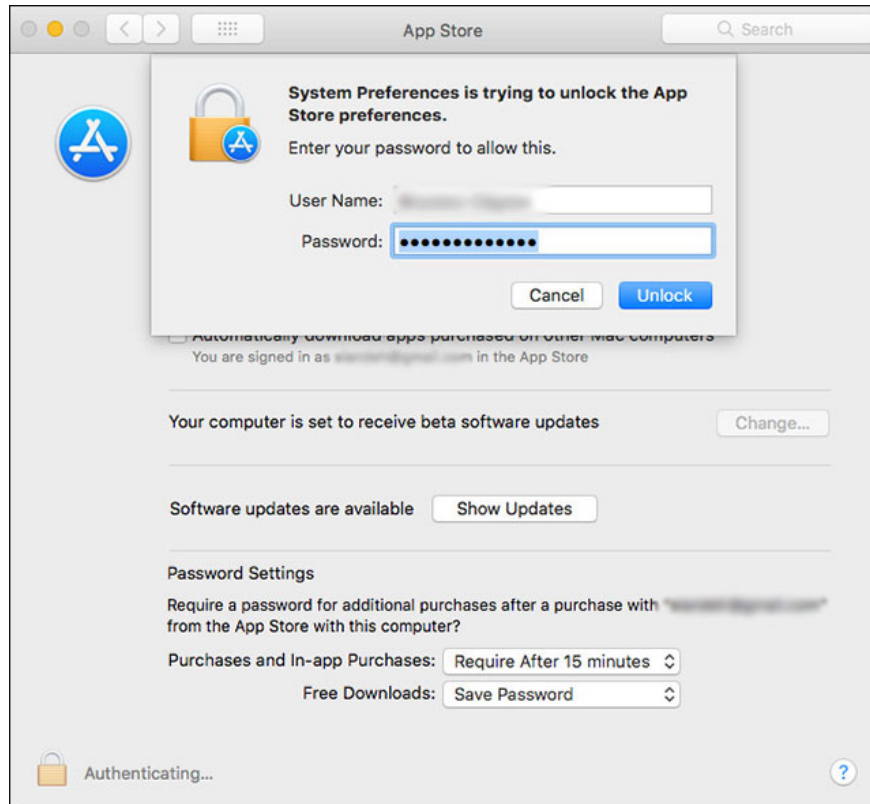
App Store

Search

System Preferences is trying to unlock the App Store preferences.

Enter your password to allow this.

User Name: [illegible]

Password: ••••••••••••••

Cancel

Unlock

Automatically download apps purchased on other Mac computers

You are signed in as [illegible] in the App Store

Your computer is set to receive beta software updates

Change...

Software updates are available

Show Updates

Password Settings

Require a password for additional purchases after a purchase with "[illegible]" from the App Store with this computer?

Purchases and In-app Purchases: Require After 15 minutes

Free Downloads: Save Password

Authenticating...

?